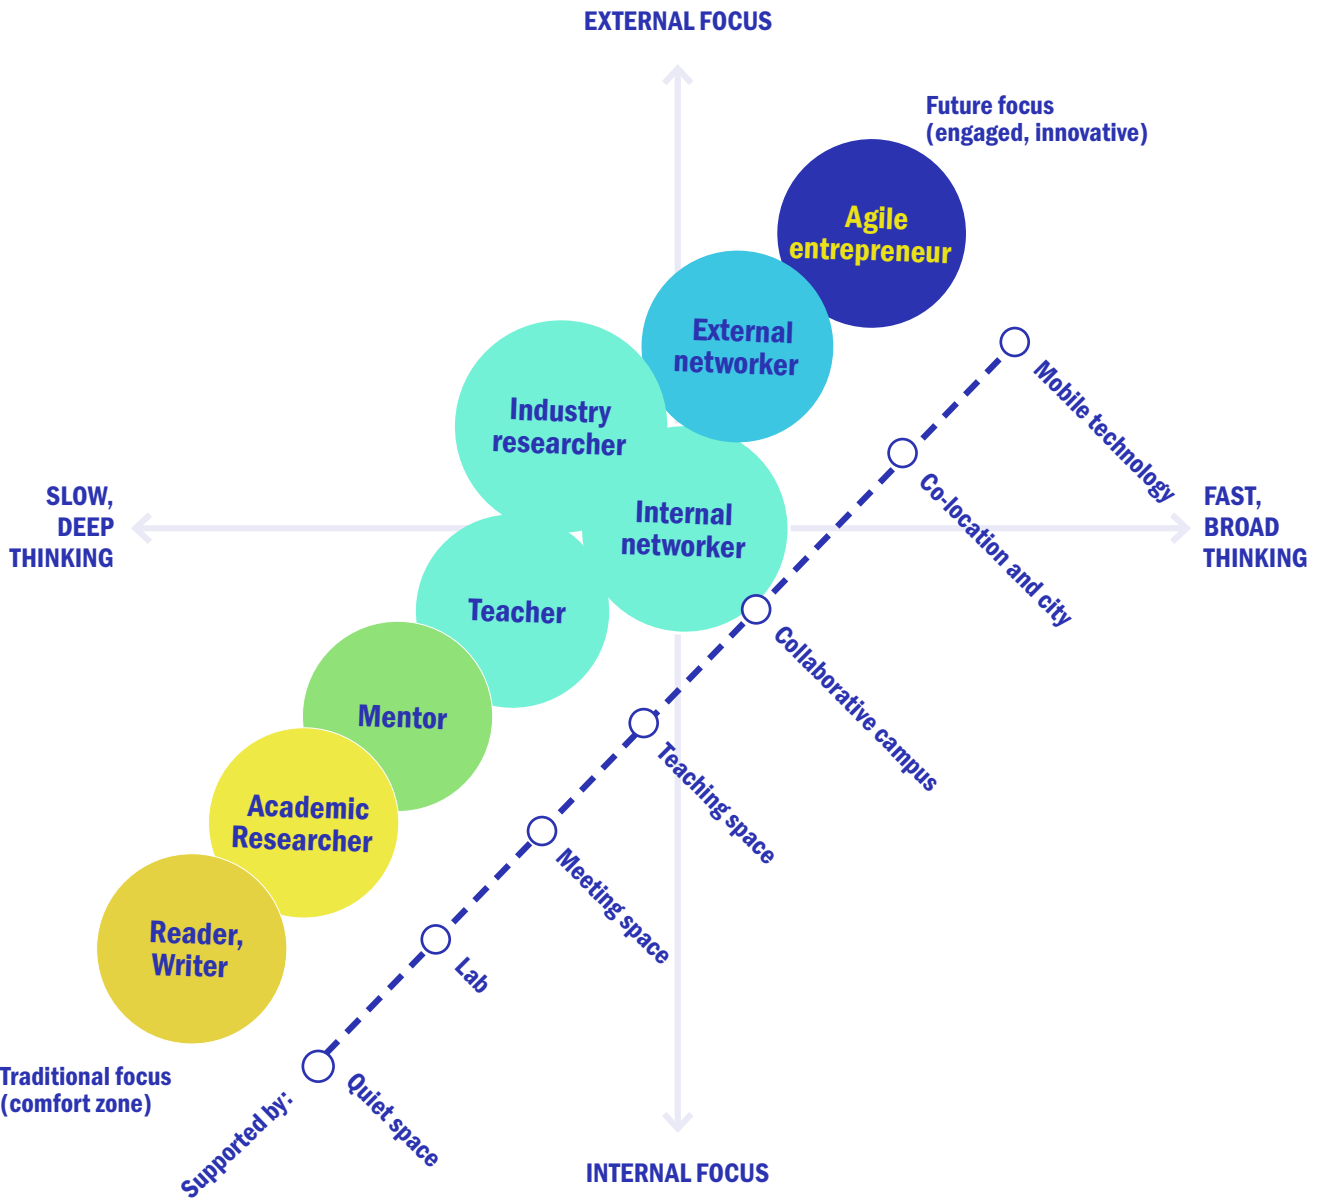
EXTERNAL FOCUS

Future focus (engaged, innovative)

Agile entrepreneur

External networker

Industry researcher

Internal networker

SLOW, DEEP THINKING

FAST, BROAD THINKING

Teacher

Mentor

Academic Researcher

Reader, Writer

Traditional focus (comfort zone)

Supported by:

Quiet space

Lab

Meeting space

Teaching space

Collaborative campus

Co-location and city

Mobile technology

INTERNAL FOCUS